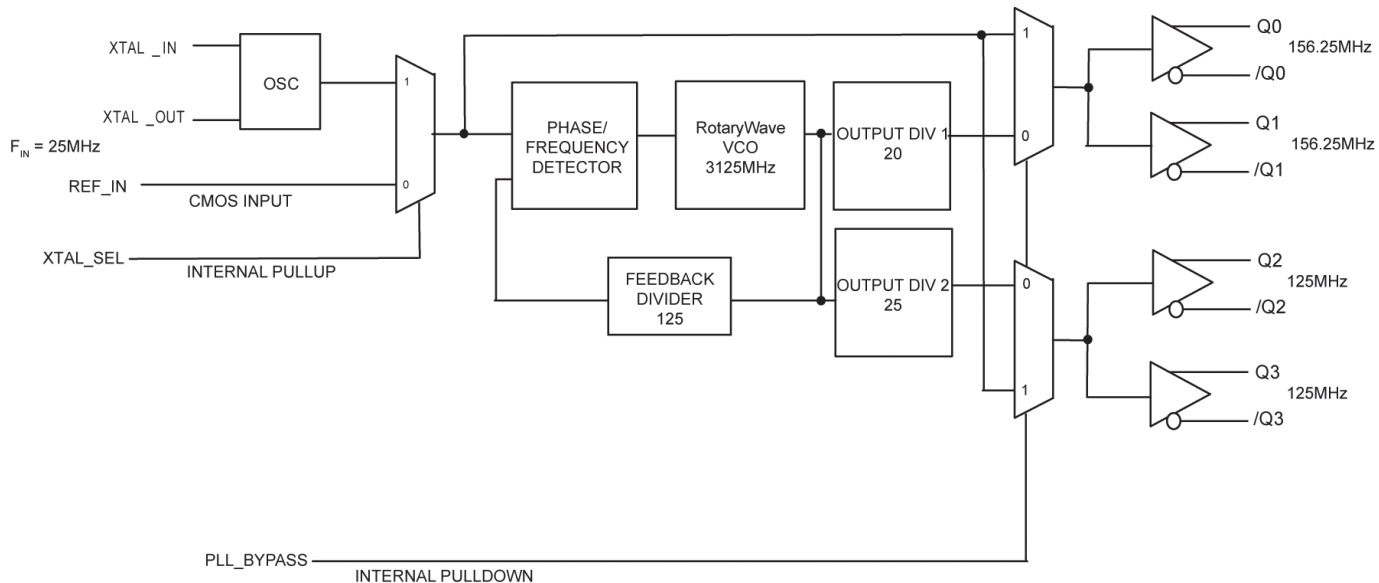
XTAL _IN

XTAL _OUT

OSC

$F_{IN}$ = 25MHz

REF_IN

CMOS INPUT

XTAL_SEL

INTERNAL PULLUP

1

0

PHASE/ FREQUENCY DETECTOR

RotaryWave VCO 3125MHz

OUTPUT DIV 1 20

FEEDBACK DIVIDER 125

OUTPUT DIV 2 25

1

0

0

1

Q0 156.25MHz

/Q0

Q1 156.25MHz

/Q1

Q2 125MHz

/Q2

Q3 125MHz

/Q3

PLL_BYPASS

INTERNAL PULLDOWN